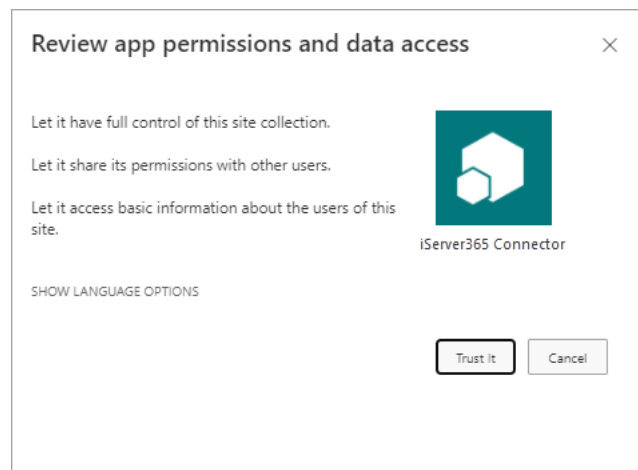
Review app permissions and data access

×

Let it have full control of this site collection.

Let it share its permissions with other users.

Let it access basic information about the users of this site.

iServer365 Connector

SHOW LANGUAGE OPTIONS

Trust It

Cancel